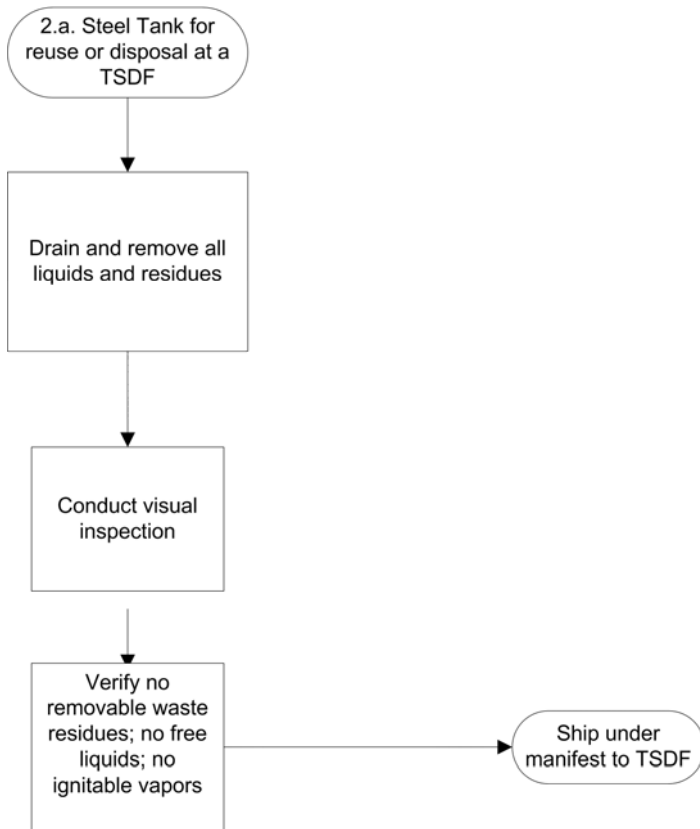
2.a. Steel Tank for reuse or disposal at a TSDF

Drain and remove all liquids and residues

Conduct visual inspection

Verify no removable waste residues; no free liquids; no ignitable vapors

Ship under manifest to TSDF